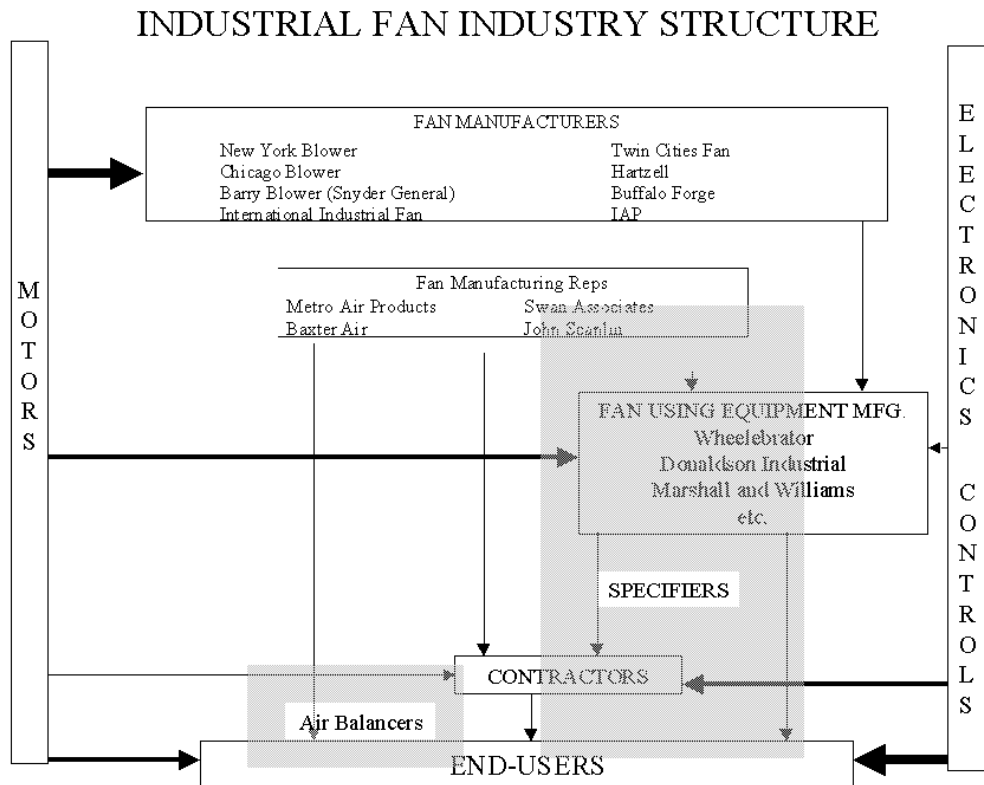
INDUSTRIAL FAN INDUSTRY STRUCTURE

MOTORS

FAN MANUFACTURERS
New York Blower
Chicago Blower
Barry Blower (Snyder General)
International Industrial Fan
Twin Cities Fan
Hartzell
Buffalo Forge
IAP

ELECTRONICS CONTROLS

Fan Manufacturing Reps
Metro Air Products
Baxter Air
Swan Associates
John Scanlin

FAN USING EQUIPMENT MFG.
Wheelebrator
Donaldson Industrial
Marshall and Williams
etc.

SPECIFIERS

CONTRACTORS

Air Balancers

END-USERS